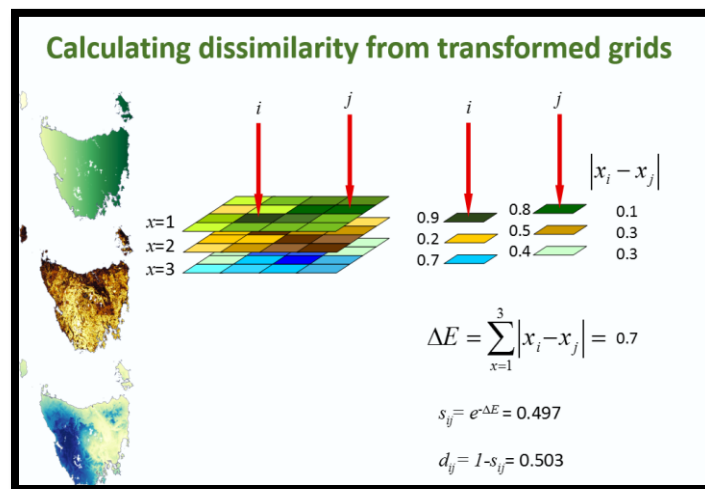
Calculating dissimilarity from transformed grids

$i$ $j$

$x$=1
$x$=2
$x$=3

$i$ $j$

$\left|x_i - x_j\right|$

0.9 0.8 0.1
0.2 0.5 0.3
0.7 0.4 0.3

$\Delta E = \sum_{x=1}^{3} \left|x_i - x_j\right| =$ 0.7

$s_{ij} = e^{-\Delta E}$ = 0.497

$d_{ij} = 1 - s_{ij}$ = 0.503